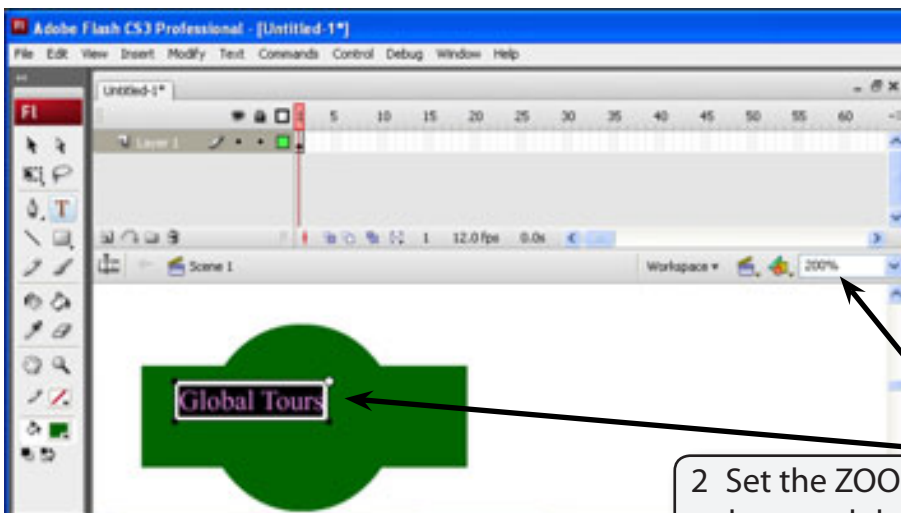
Adobe Flash CS3 Professional - [Untitled-1*]

File Edit View Insert Modify Text Commands Control Debug Window Help

Untitled-1*

Layer 1

5 10 15 20 25 30 35 40 45 50 55 60

1 12.0 fps 0.0s

Scene 1

Workspace 200%

Global Tours

2 Set the ZOO